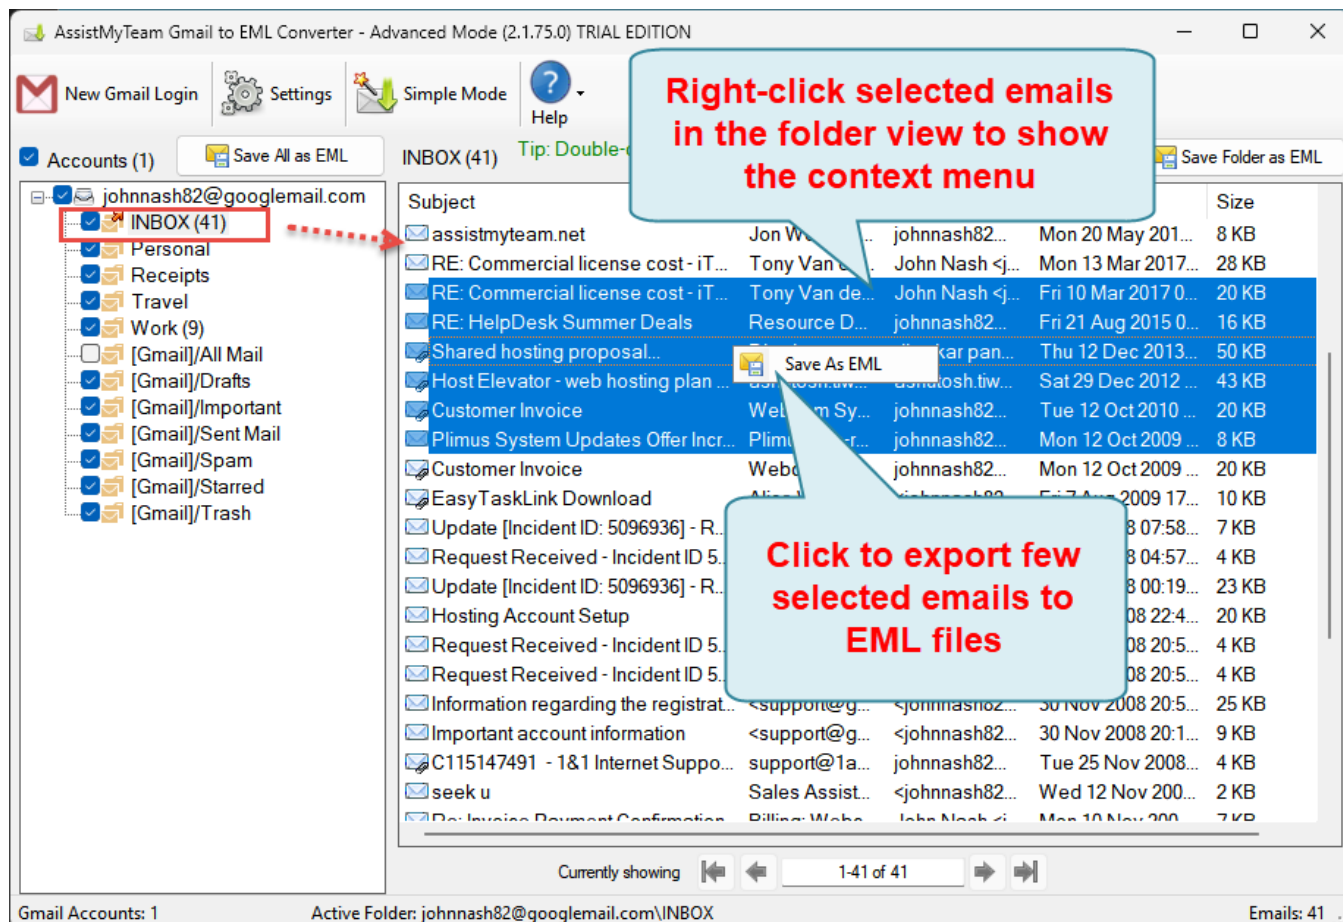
AssistMyTeam Gmail to EML Converter - Advanced Mode (2.1.75.0) TRIAL EDITION

New Gmail Login
Settings
Simple Mode
Help

Right-click selected emails in the folder view to show the context menu

Accounts (1)
Save All as EML
INBOX (41)
Tip: Double-c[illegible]
Save Folder as EML

johnnash82@googlemail.com
INBOX (41)
Personal
Receipts
Travel
Work (9)
[Gmail]/All Mail
[Gmail]/Drafts
[Gmail]/Important
[Gmail]/Sent Mail
[Gmail]/Spam
[Gmail]/Starred
[Gmail]/Trash

| Subject | | | | Size |
|---|---|---|---|---|
| assistmyteam.net | Jon We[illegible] | johnnash82... | Mon 20 May 201... | 8 KB |
| RE: Commercial license cost - iT... | Tony Van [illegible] | John Nash <j... | Mon 13 Mar 2017... | 28 KB |
| RE: Commercial license cost - iT... | Tony Van de... | John Nash <j... | Fri 10 Mar 2017 0... | 20 KB |
| RE: HelpDesk Summer Deals | Resource D... | johnnash82... | Fri 21 Aug 2015 0... | 16 KB |
| Shared hosting proposal... | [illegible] | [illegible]kar pan... | Thu 12 Dec 2013... | 50 KB |
| Host Elevator - web hosting plan ... | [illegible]tosh.tiw... | ashutosh.tiw... | Sat 29 Dec 2012 ... | 43 KB |
| Customer Invoice | Web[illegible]m Sy... | johnnash82... | Tue 12 Oct 2010 ... | 20 KB |
| Plimus System Updates Offer Incr... | Plimu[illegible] | johnnash82... | Mon 12 Oct 2009 ... | 8 KB |
| Customer Invoice | Webo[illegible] | johnnash82... | Mon 12 Oct 2009 ... | 20 KB |
| EasyTaskLink Download | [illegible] | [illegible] | Fri 7 Aug 2009 17... | 10 KB |
| Update [Incident ID: 5096936] - R... | | | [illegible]8 07:58... | 7 KB |
| Request Received - Incident ID 5... | | | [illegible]8 04:57... | 4 KB |
| Update [Incident ID: 5096936] - R... | | | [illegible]8 00:19... | 23 KB |
| Hosting Account Setup | | | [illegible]008 22:4... | 20 KB |
| Request Received - Incident ID 5... | | | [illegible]08 20:5... | 4 KB |
| Request Received - Incident ID 5... | | | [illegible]08 20:5... | 4 KB |
| Information regarding the registrat... | <support@g... | <johnnash82... | 30 Nov 2008 20:5... | 25 KB |
| Important account information | <support@g... | <johnnash82... | 30 Nov 2008 20:1... | 9 KB |
| C115147491 - 1&1 Internet Suppo... | support@1a... | johnnash82... | Tue 25 Nov 2008... | 4 KB |
| seek u | Sales Assist... | <johnnash82... | Wed 12 Nov 200... | 2 KB |
| Re: Invoice Payment Confirmation | Billing: Webo... | John Nash <j... | Mon 10 Nov 200... | 7 KB |

Save As EML

Click to export few selected emails to EML files

Currently showing
1-41 of 41

Gmail Accounts: 1
Active Folder: johnnash82@googlemail.com\INBOX
Emails: 41